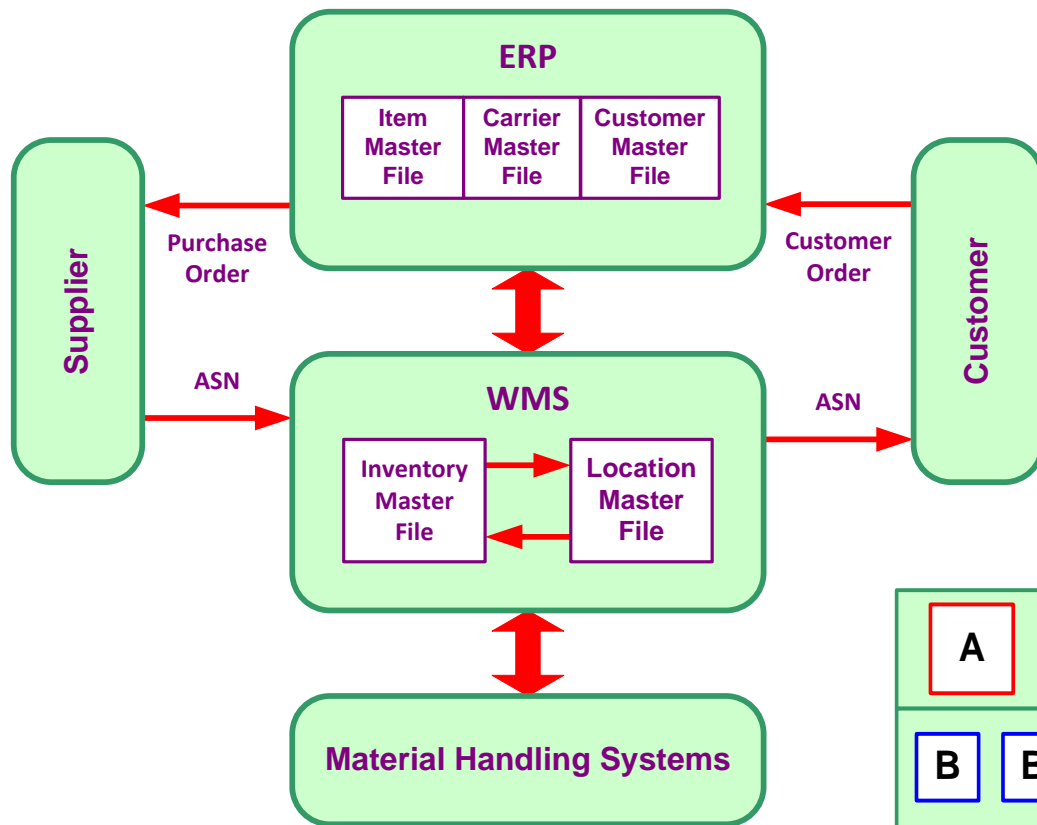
ERP

| Item Master File | Carrier Master File | Customer Master File |
|---|---|---|

Supplier

Purchase Order

ASN

Customer

Customer Order

ASN

WMS

Inventory Master File

Location Master File

Material Handling Systems

A

B

E